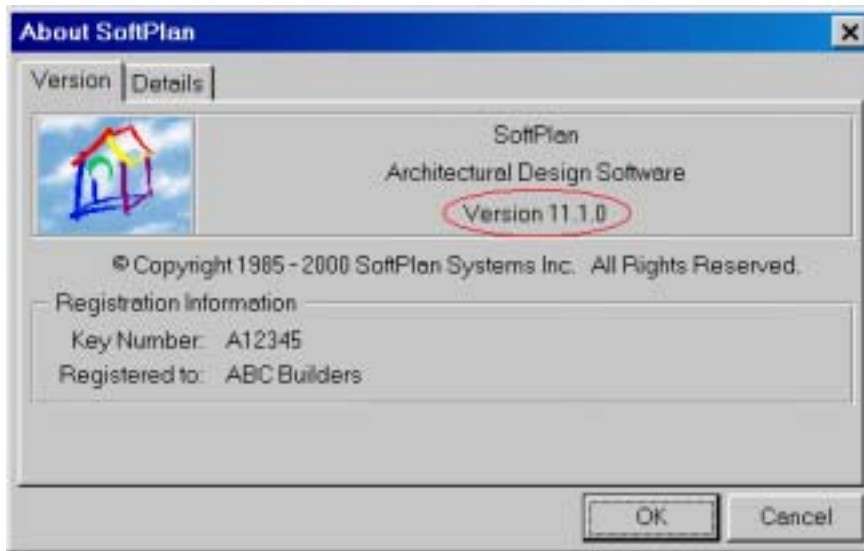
About SoftPlan

×

Version

Details

SoftPlan

Architectural Design Software

Version 11.1.0

© Copyright 1985 - 2000 SoftPlan Systems Inc. All Rights Reserved.

Registration Information

Key Number: A12345

Registered to: ABC Builders

OK

Cancel